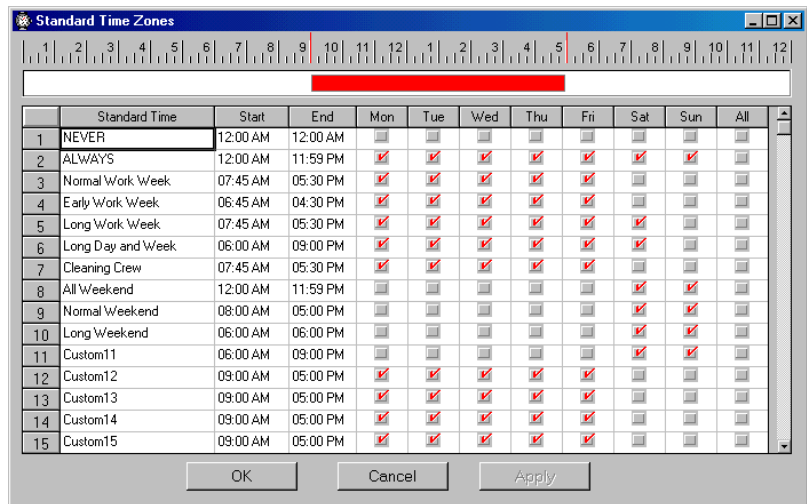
Standard Time Zones

1 2 3 4 5 6 7 8 9 10 11 12 1 2 3 4 5 6 7 8 9 10 11 12

| | Standard Time | Start | End | Mon | Tue | Wed | Thu | Fri | Sat | Sun | All |
|---|---|---|---|---|---|---|---|---|---|---|---|
| 1 | NEVER | 12:00 AM | 12:00 AM | | | | | | | | |
| 2 | ALWAYS | 12:00 AM | 11:59 PM | ✓ | ✓ | ✓ | ✓ | ✓ | ✓ | ✓ | |
| 3 | Normal Work Week | 07:45 AM | 05:30 PM | ✓ | ✓ | ✓ | ✓ | ✓ | | | |
| 4 | Early Work Week | 06:45 AM | 04:30 PM | ✓ | ✓ | ✓ | ✓ | ✓ | | | |
| 5 | Long Work Week | 07:45 AM | 05:30 PM | ✓ | ✓ | ✓ | ✓ | ✓ | ✓ | | |
| 6 | Long Day and Week | 06:00 AM | 09:00 PM | ✓ | ✓ | ✓ | ✓ | ✓ | ✓ | | |
| 7 | Cleaning Crew | 07:45 AM | 05:30 PM | ✓ | ✓ | ✓ | ✓ | ✓ | | | |
| 8 | All Weekend | 12:00 AM | 11:59 PM | | | | | | ✓ | ✓ | |
| 9 | Normal Weekend | 08:00 AM | 05:00 PM | | | | | | ✓ | ✓ | |
| 10 | Long Weekend | 06:00 AM | 06:00 PM | | | | | | ✓ | ✓ | |
| 11 | Custom11 | 06:00 AM | 09:00 PM | | | | | | ✓ | ✓ | |
| 12 | Custom12 | 09:00 AM | 05:00 PM | ✓ | ✓ | ✓ | ✓ | ✓ | | | |
| 13 | Custom13 | 09:00 AM | 05:00 PM | ✓ | ✓ | ✓ | ✓ | ✓ | | | |
| 14 | Custom14 | 09:00 AM | 05:00 PM | ✓ | ✓ | ✓ | ✓ | ✓ | | | |
| 15 | Custom15 | 09:00 AM | 05:00 PM | ✓ | ✓ | ✓ | ✓ | ✓ | | | |

OK Cancel Apply